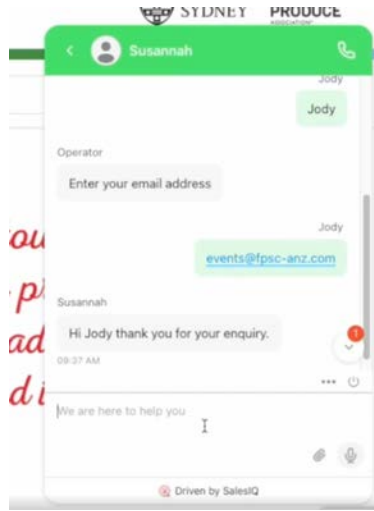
SYDNEY PRODUCE ASSOCIATION

Susannah

Jody
Jody

Operator
Enter your email address

Jody
events@fpsc-anz.com

Susannah
Hi Jody thank you for your enquiry.
09:37 AM

1

We are here to help you

Driven by SalesIQ

ou
pr
ad
d i